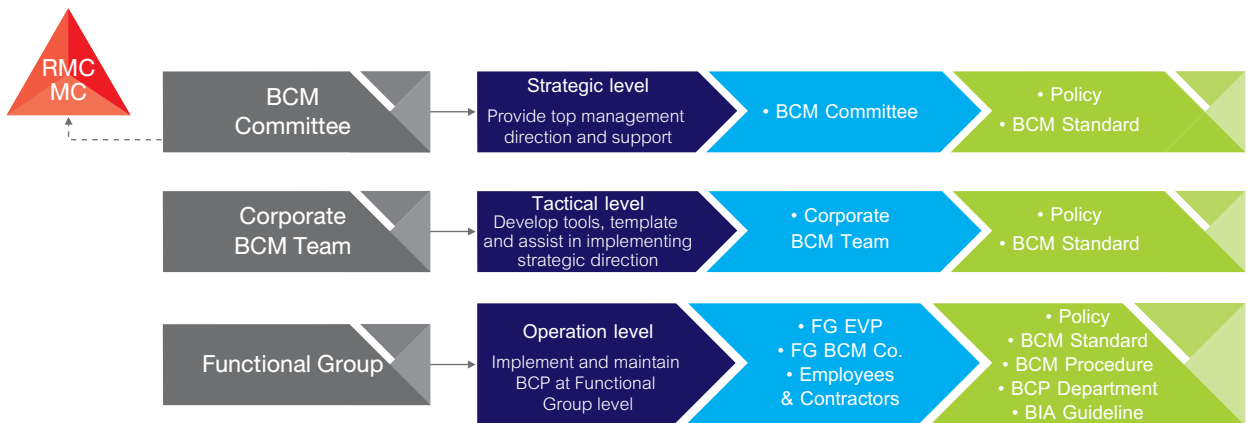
RMC
MC

BCM Committee

Strategic level
Provide top management direction and support

• BCM Committee

• Policy
• BCM Standard

Corporate BCM Team

Tactical level
Develop tools, template and assist in implementing strategic direction

• Corporate BCM Team

• Policy
• BCM Standard

Functional Group

Operation level
Implement and maintain BCP at Functional Group level

• FG EVP
• FG BCM Co.
• Employees & Contractors

• Policy
• BCM Standard
• BCM Procedure
• BCP Department
• BIA Guideline